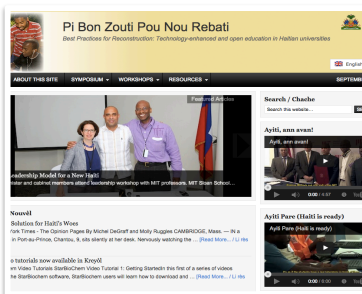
Pi Bon Zouti Pou Nou Rebati
Best Practices for Reconstruction: Technology-enhanced and open education in Haitian universities

English

ABOUT THIS SITE
SYMPOSIUM
WORKSHOPS
RESOURCES
SEPTEMB

Featured Articles

Leadership Model for a New Haiti!
ster and cabinet members attend leadership workshop with MIT professors. MIT Sloan School...

Search / Chache
Search this website...

Ayiti, ann avan!
Ayiti, ann avan!

Nouvèl
Solution for Haiti's Woes
York Times - The Opinion Pages By Michel DeGraff and Molly Ruggles CAMBRIDGE, Mass. — IN a in Port-au-Prince, Chantou, 9, sits silently at her desk. Nervously watching the ... [Read More...] Li rès

Ayiti Pare (Haiti is ready)
Ayiti Pare

o tutorials now available in Kreyòl
m Video Tutorials StarBioChem Video Tutorial 1: Getting StartedIn this first of a series of video he StarBiochem software, StarBiochem users will learn how to download and ... [Read More...] Li rès